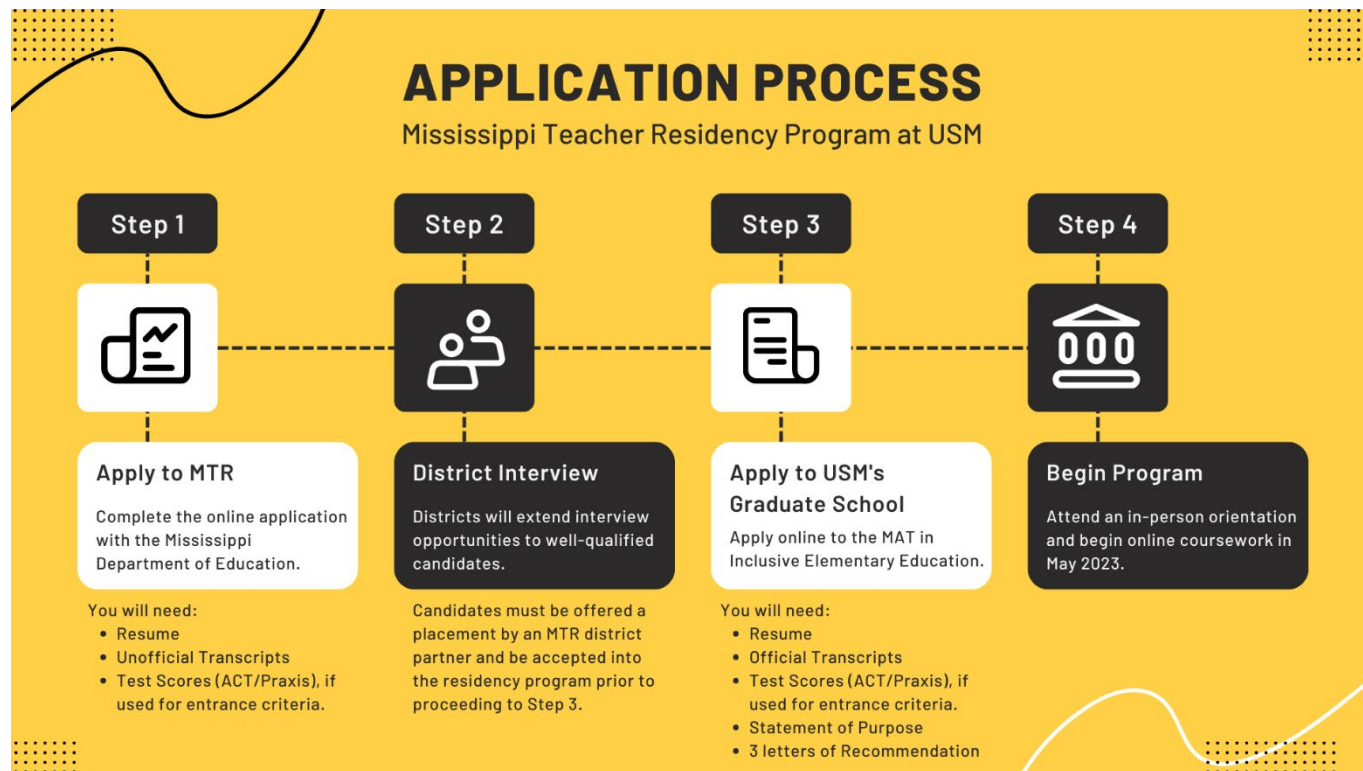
APPLICATION PROCESS

Mississippi Teacher Residency Program at USM

Step 1

Apply to MTR

Complete the online application with the Mississippi Department of Education.

You will need:
- Resume
- Unofficial Transcripts
- Test Scores (ACT/Praxis), if used for entrance criteria.

Step 2

District Interview

Districts will extend interview opportunities to well-qualified candidates.

Candidates must be offered a placement by an MTR district partner and be accepted into the residency program prior to proceeding to Step 3.

Step 3

Apply to USM's Graduate School

Apply online to the MAT in Inclusive Elementary Education.

You will need:
- Resume
- Official Transcripts
- Test Scores (ACT/Praxis), if used for entrance criteria.
- Statement of Purpose
- 3 letters of Recommendation

Step 4

Begin Program

Attend an in-person orientation and begin online coursework in May 2023.